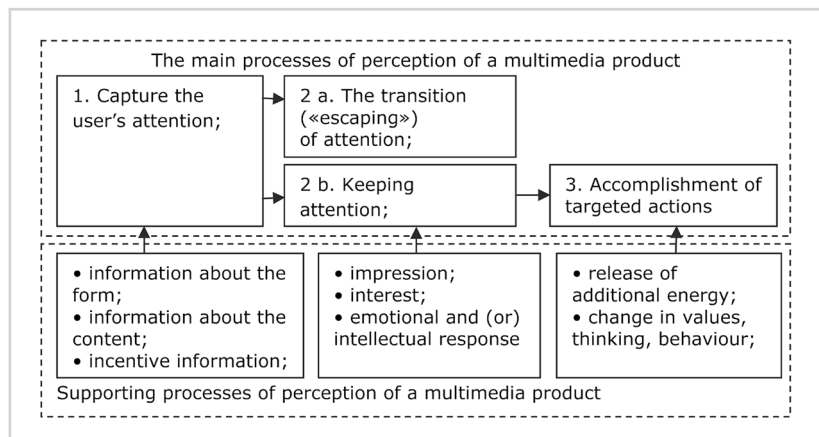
The main processes of perception of a multimedia product

1. Capture the user's attention;

2 a. The transition («escaping») of attention;

2 b. Keeping attention;

3. Accomplishment of targeted actions

• information about the form;
• information about the content;
• incentive information;

• impression;
• interest;
• emotional and (or) intellectual response

• release of additional energy;
• change in values, thinking, behaviour;

Supporting processes of perception of a multimedia product